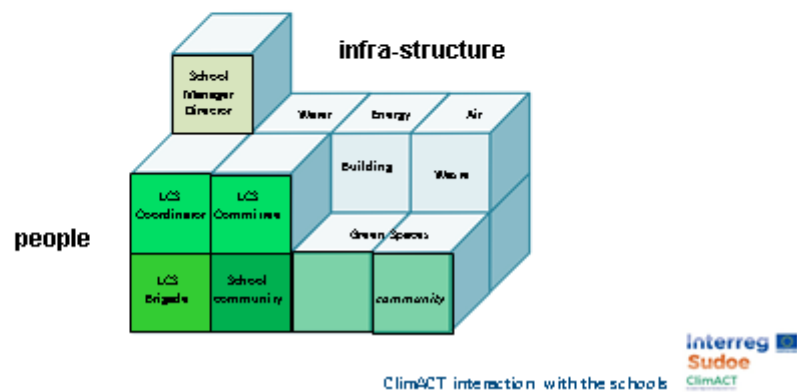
infra-structure

School Manager Director

Water

Energy

Air

Building

Waste

people

LCS Coordinator

LCS Committee

Green Spaces

LCS Brigade

School community

community

Interreg Sudoe ClimACT

ClimACT interaction with the schools